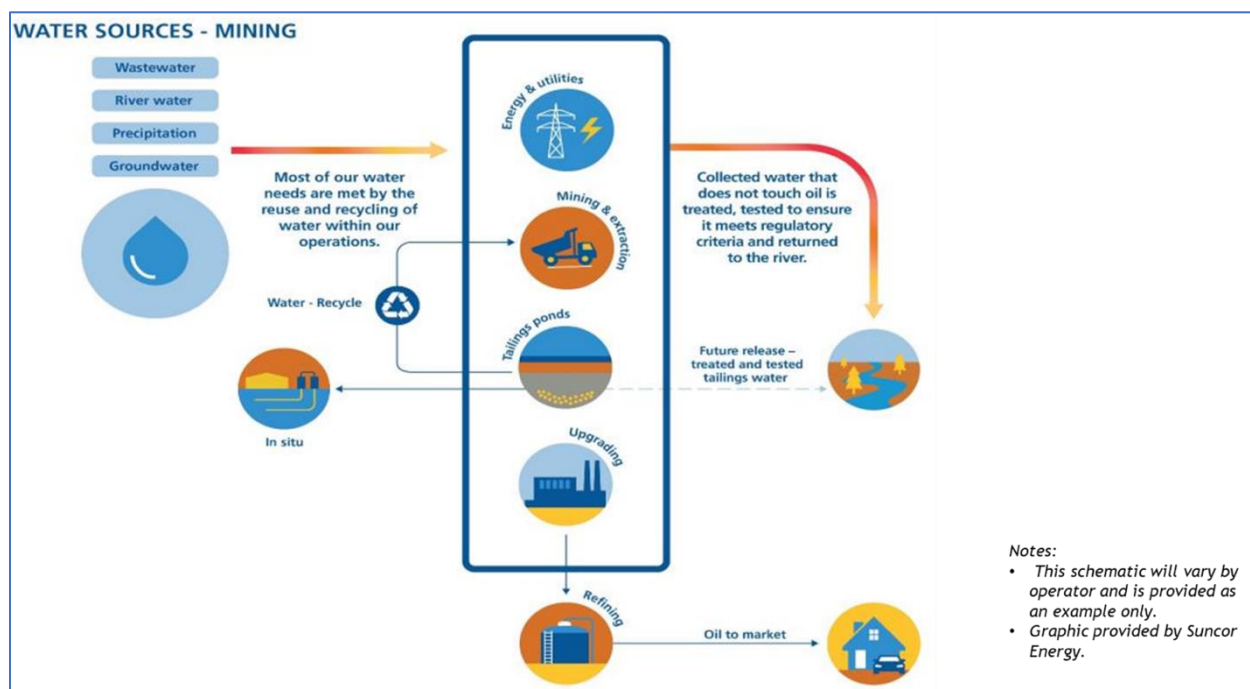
WATER SOURCES - MINING

Wastewater

River water

Precipitation

Groundwater

Most of our water needs are met by the reuse and recycling of water within our operations.

Energy & utilities

Mining & extraction

Collected water that does not touch oil is treated, tested to ensure it meets regulatory criteria and returned to the river.

Water - Recycle

Tailings ponds

Future release – treated and tested tailings water

In situ

Upgrading

Refining

Oil to market

Notes:
• This schematic will vary by operator and is provided as an example only.
• Graphic provided by Suncor Energy.